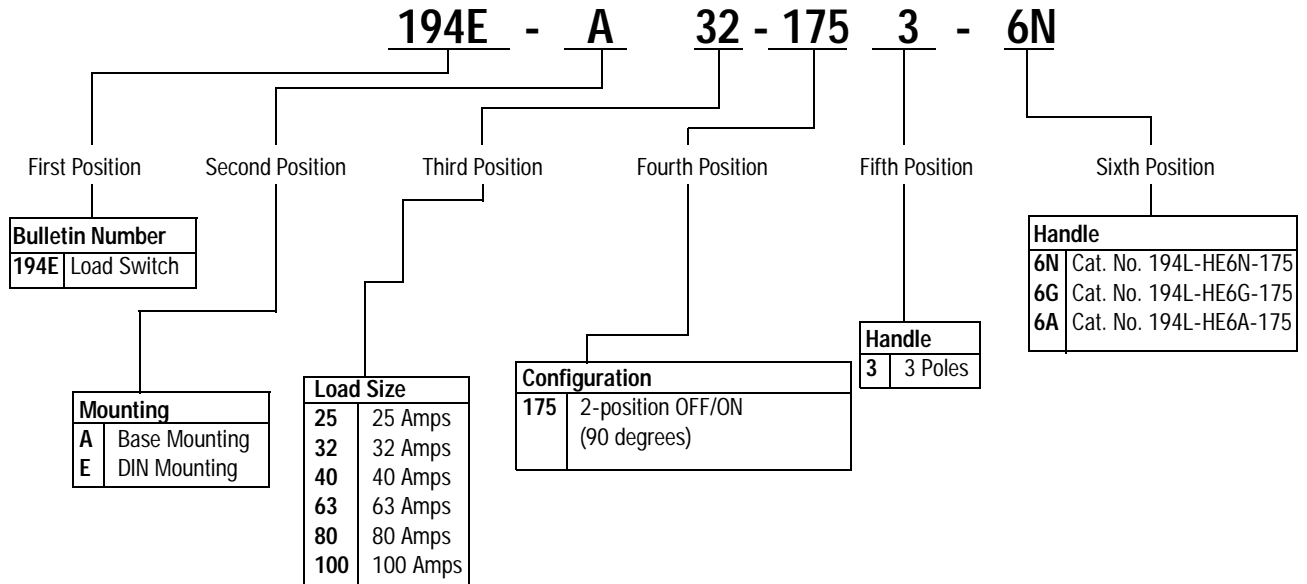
194E - A 32 - 175 3 - 6N

First Position

Second Position

Third Position

Fourth Position

Fifth Position

Sixth Position

| Bulletin Number | |
|---|---|
| 194E | Load Switch |

| Mounting | |
|---|---|
| A | Base Mounting |
| E | DIN Mounting |

| Load Size | |
|---|---|
| 25 | 25 Amps |
| 32 | 32 Amps |
| 40 | 40 Amps |
| 63 | 63 Amps |
| 80 | 80 Amps |
| 100 | 100 Amps |

| Configuration | |
|---|---|
| 175 | 2-position OFF/ON (90 degrees) |

| Handle | |
|---|---|
| 3 | 3 Poles |

| Handle | |
|---|---|
| 6N | Cat. No. 194L-HE6N-175 |
| 6G | Cat. No. 194L-HE6G-175 |
| 6A | Cat. No. 194L-HE6A-175 |